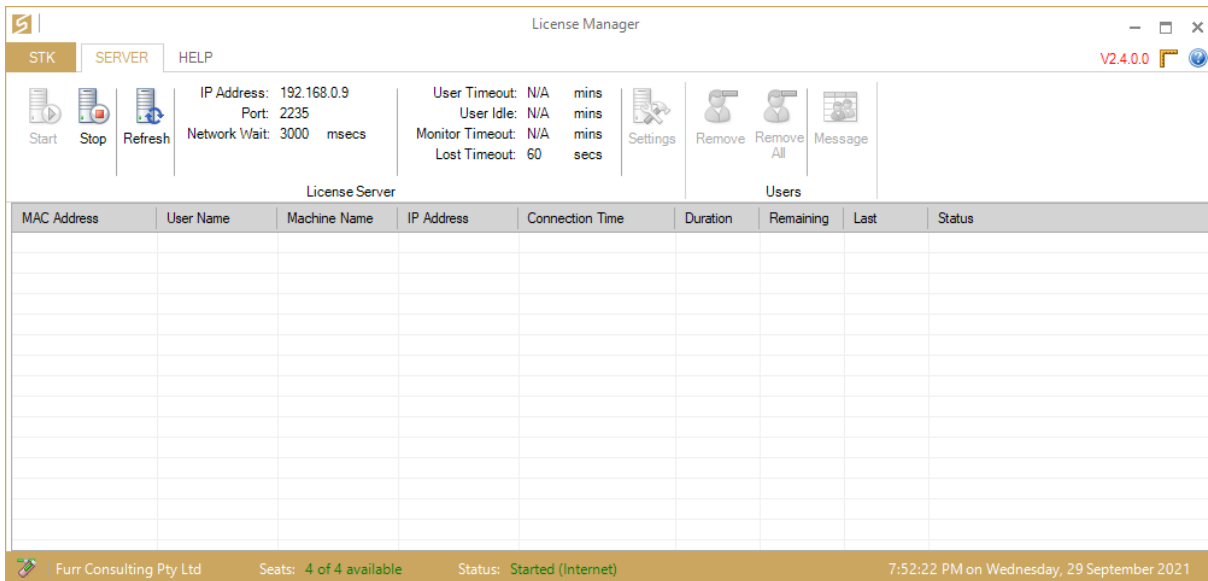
License Manager

STK SERVER HELP

V2.4.0.0

Start Stop Refresh

IP Address: 192.168.0.9
Port: 2235
Network Wait: 3000 msecs

User Timeout: N/A mins
User Idle: N/A mins
Monitor Timeout: N/A mins
Lost Timeout: 60 secs

Settings

License Server

Remove Remove All Message

Users

| MAC Address | User Name | Machine Name | IP Address | Connection Time | Duration | Remaining | Last | Status |
|---|---|---|---|---|---|---|---|---|

Furr Consulting Pty Ltd Seats: 4 of 4 available Status: Started (Internet) 7:52:22 PM on Wednesday, 29 September 2021